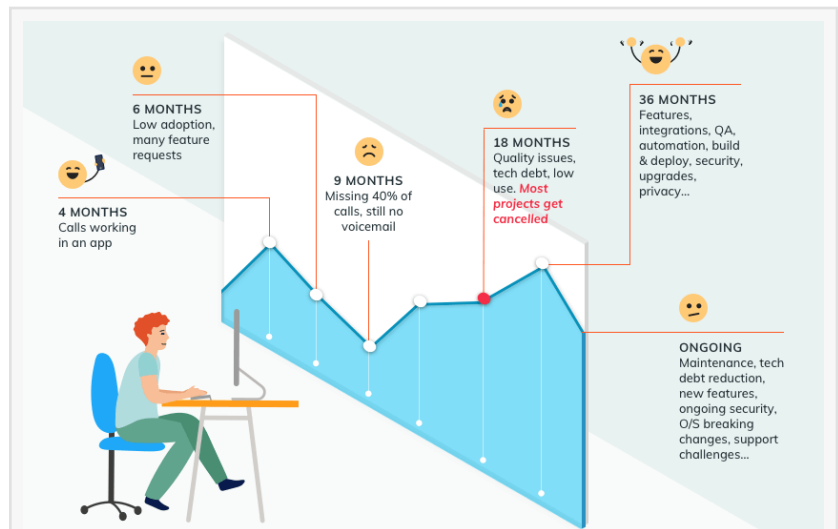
6 MONTHS
Low adoption, many feature requests

4 MONTHS
Calls working in an app

9 MONTHS
Missing 40% of calls, still no voicemail

18 MONTHS
Quality issues, tech debt, low use. Most projects get cancelled

36 MONTHS
Features, integrations, QA, automation, build & deploy, security, upgrades, privacy...

ONGOING
Maintenance, tech debt reduction, new features, ongoing security, O/S breaking changes, support challenges...